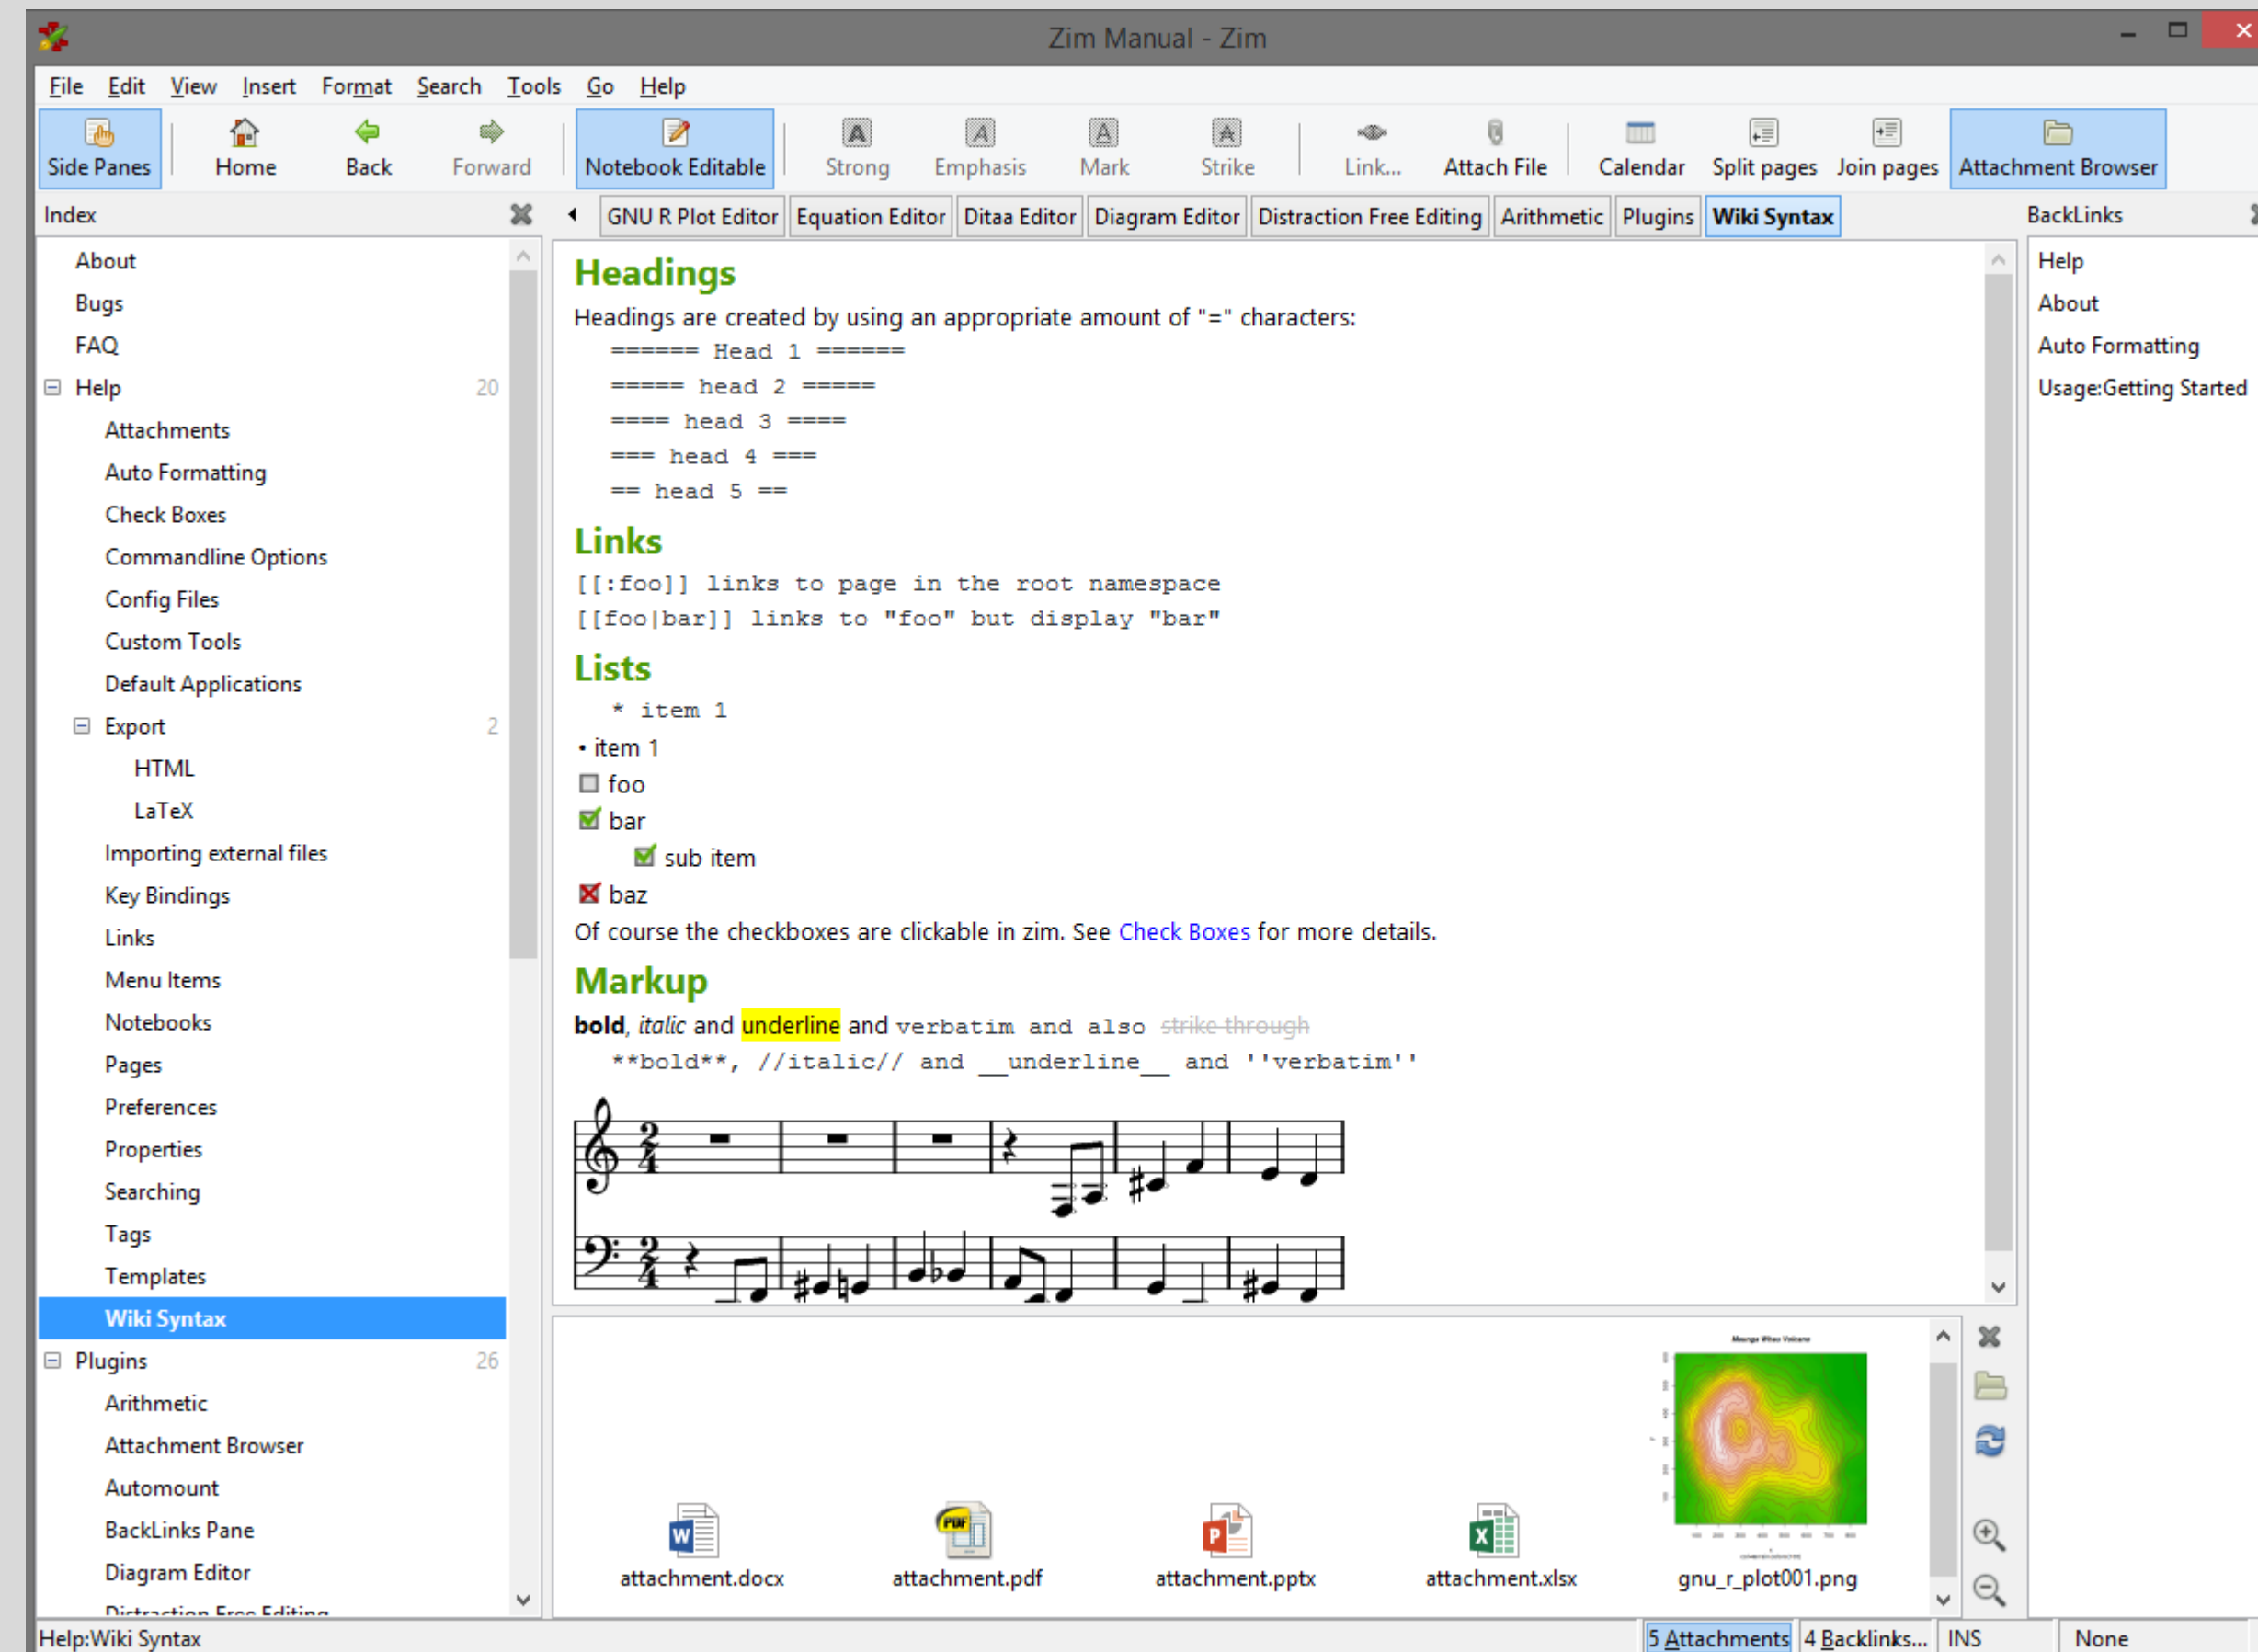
Zim Manual - Zim

File Edit View Insert Format Search Tools Go Help

Side Panes Home Back Forward Notebook Editable Strong Emphasis Mark Strike Link... Attach File Calendar Split pages Join pages Attachment Browser

Index

GNU R Plot Editor Equation Editor Ditaa Editor Diagram Editor Distraction Free Editing Arithmetic Plugins Wiki Syntax

BackLinks

About
Bugs
FAQ
Help 20
Attachments
Auto Formatting
Check Boxes
Commandline Options
Config Files
Custom Tools
Default Applications
Export 2
HTML
LaTeX
Importing external files
Key Bindings
Links
Menu Items
Notebooks
Pages
Preferences
Properties
Searching
Tags
Templates
Wiki Syntax
Plugins 26
Arithmetic
Attachment Browser
Automount
BackLinks Pane
Diagram Editor
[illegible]

Headings

Headings are created by using an appropriate amount of "=" characters:

====== Head 1 ======
===== head 2 =====
==== head 3 ====
=== head 4 ===
== head 5 ==

Links

[[:foo]] links to page in the root namespace
[[foo|bar]] links to "foo" but display "bar"

Lists

* item 1
• item 1
foo
bar
sub item
baz
Of course the checkboxes are clickable in zim. See Check Boxes for more details.

Markup

bold, italic and underline and verbatim and also strike through
**bold**, //italic// and __underline__ and ''verbatim''

attachment.docx attachment.pdf attachment.pptx attachment.xlsx gnu_r_plot001.png

Help
About
Auto Formatting
Usage:Getting Started

Help:Wiki Syntax 5 Attachments 4 Backlinks... INS None